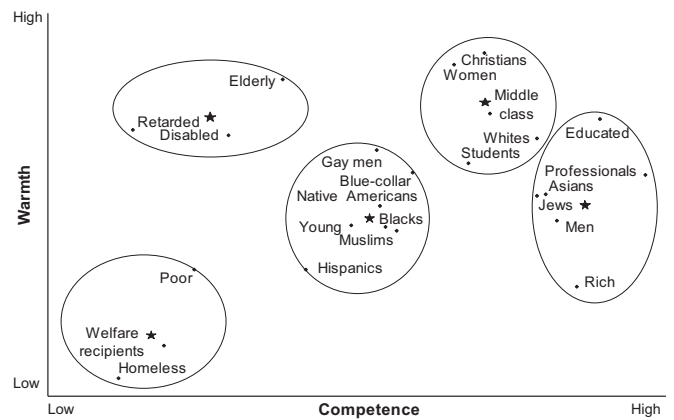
High

Warmth

Low

Elderly
Retarded
Disabled

Christians
Women
Middle class
Whites
Students

Gay men
Blue-collar
Native Americans
Young
Blacks
Muslims
Hispanics

Educated
Professionals
Asians
Jews
Men
Rich

Poor
Welfare recipients
Homeless

Low
Competence
High